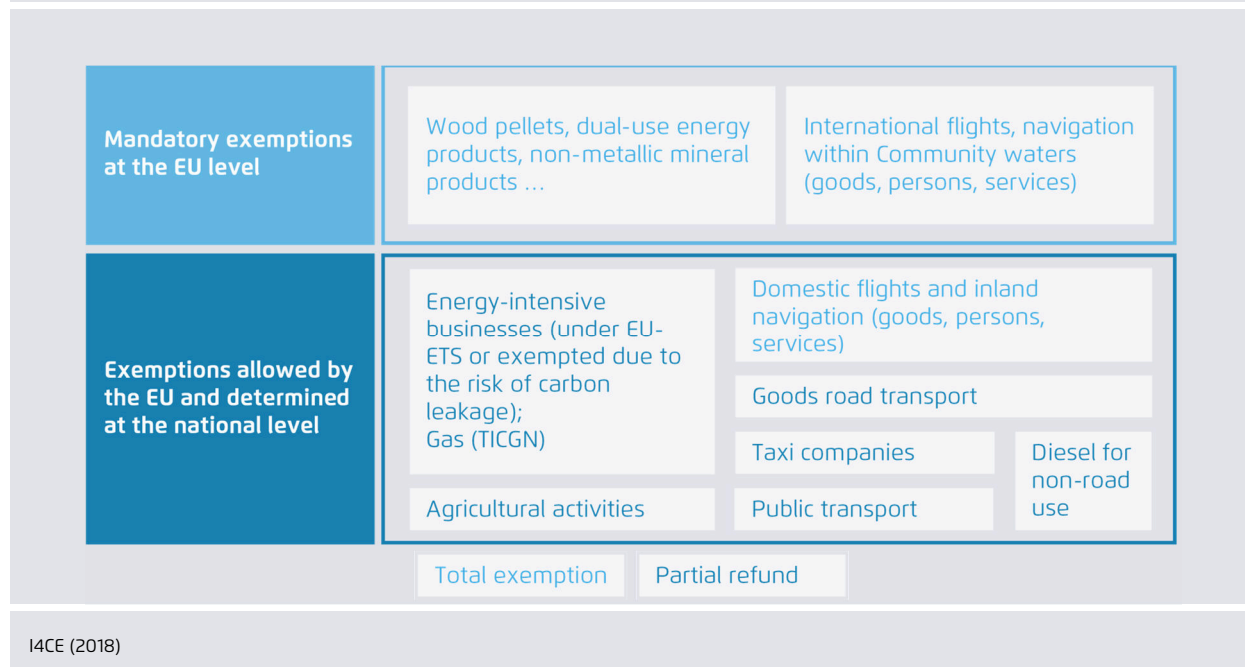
Mandatory exemptions at the EU level

Wood pellets, dual-use energy products, non-metallic mineral products ...

International flights, navigation within Community waters (goods, persons, services)

Exemptions allowed by the EU and determined at the national level

Energy-intensive businesses (under EU-ETS or exempted due to the risk of carbon leakage);
Gas (TICGN)

Domestic flights and inland navigation (goods, persons, services)

Goods road transport

Taxi companies

Diesel for non-road use

Agricultural activities

Public transport

Total exemption

Partial refund

I4CE (2018)